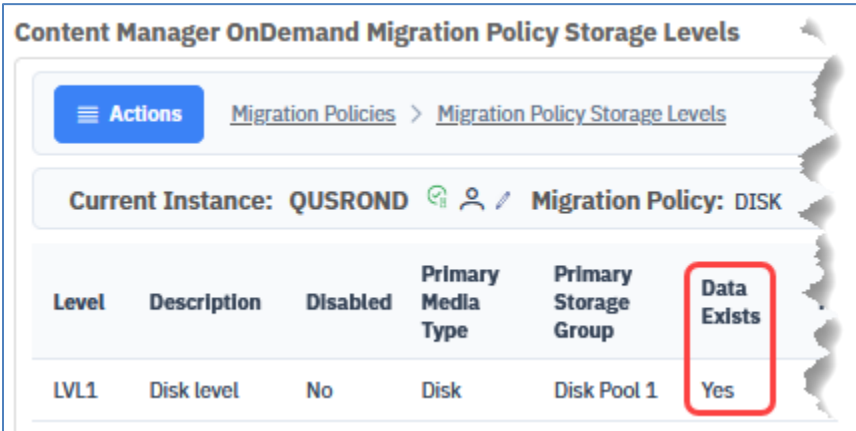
Content Manager OnDemand Migration Policy Storage Levels

Actions

Migration Policies > Migration Policy Storage Levels

Current Instance: QUSROND

Migration Policy: DISK

| Level | Description | Disabled | Primary Media Type | Primary Storage Group | Data Exists |
|---|---|---|---|---|---|
| LVL1 | Disk level | No | Disk | Disk Pool 1 | Yes |